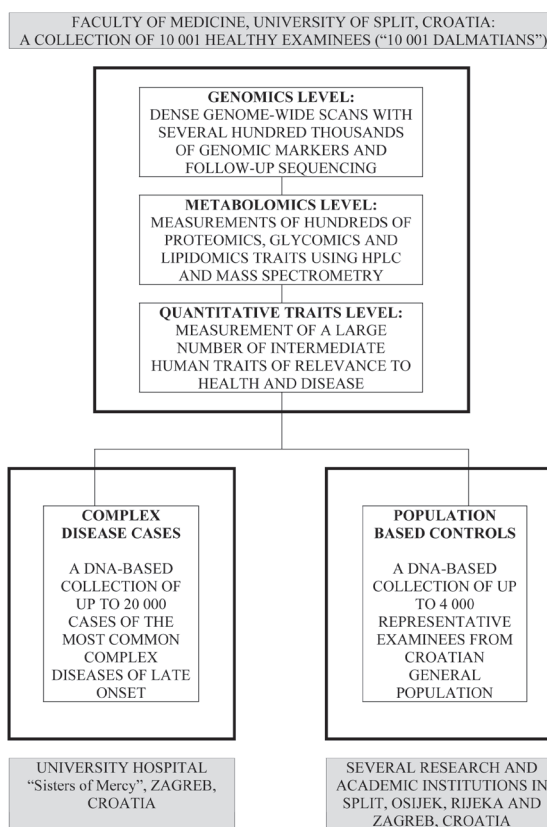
FACULTY OF MEDICINE, UNIVERSITY OF SPLIT, CROATIA:
A COLLECTION OF 10 001 HEALTHY EXAMINEES ("10 001 DALMATIANS")

GENOMICS LEVEL:
DENSE GENOME-WIDE SCANS WITH SEVERAL HUNDRED THOUSANDS OF GENOMIC MARKERS AND FOLLOW-UP SEQUENCING

METABOLOMICS LEVEL:
MEASUREMENTS OF HUNDREDS OF PROTEOMICS, GLYCOMICS AND LIPIDOMICS TRAITS USING HPLC AND MASS SPECTROMETRY

QUANTITATIVE TRAITS LEVEL:
MEASUREMENT OF A LARGE NUMBER OF INTERMEDIATE HUMAN TRAITS OF RELEVANCE TO HEALTH AND DISEASE

COMPLEX DISEASE CASES

A DNA-BASED COLLECTION OF UP TO 20 000 CASES OF THE MOST COMMON COMPLEX DISEASES OF LATE ONSET

POPULATION BASED CONTROLS

A DNA-BASED COLLECTION OF UP TO 4 000 REPRESENTATIVE EXAMINEES FROM CROATIAN GENERAL POPULATION

UNIVERSITY HOSPITAL "Sisters of Mercy", ZAGREB, CROATIA

SEVERAL RESEARCH AND ACADEMIC INSTITUTIONS IN SPLIT, OSIJEK, RIJEKA AND ZAGREB, CROATIA